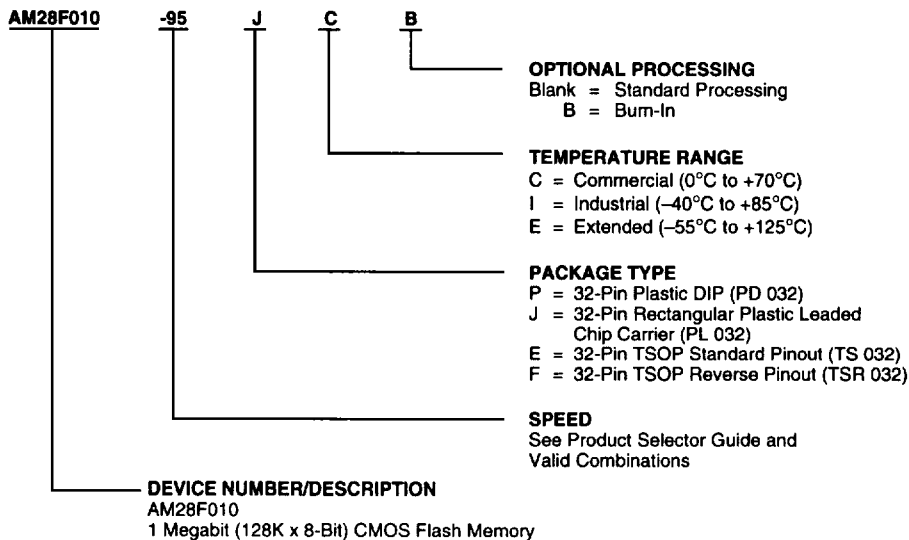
AM28F010 -95 J C B

OPTIONAL PROCESSING
Blank = Standard Processing
B = Burn-In

TEMPERATURE RANGE
C = Commercial (0°C to +70°C)
I = Industrial (–40°C to +85°C)
E = Extended (–55°C to +125°C)

PACKAGE TYPE
P = 32-Pin Plastic DIP (PD 032)
J = 32-Pin Rectangular Plastic Leaded Chip Carrier (PL 032)
E = 32-Pin TSOP Standard Pinout (TS 032)
F = 32-Pin TSOP Reverse Pinout (TSR 032)

SPEED
See Product Selector Guide and Valid Combinations

DEVICE NUMBER/DESCRIPTION
AM28F010
1 Megabit (128K x 8-Bit) CMOS Flash Memory